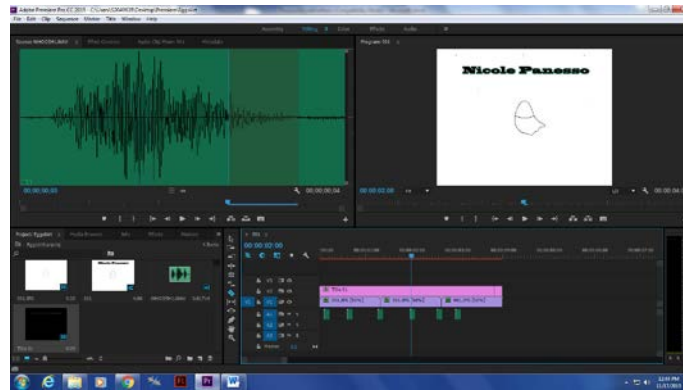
Adobe Premiere Pro CC 2015

File Edit Clip Sequence Marker Title Window Help

Assembly Editing Color Effects Audio

Program: PS1

Nicole Panesso

00;00;00;00

00;00;00;04

00;00;02;00

Project: Egyptian

00;00;02;00

Title 01